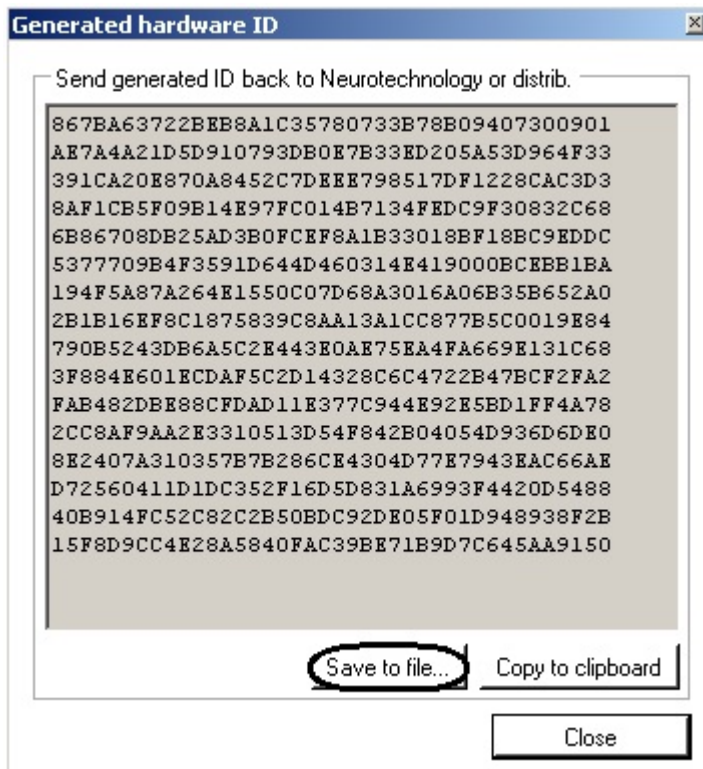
Generated hardware ID

Send generated ID back to Neurotechnology or distrib.

867BA63722BEB8A1C35780733B78B09407300901
AE7A4A21D5D910793DB0E7B33ED205A53D964F33
391CA20E870A8452C7DEEE798517DF1228CAC3D3
8AF1CB5F09B14E97FC014B7134FEDC9F30832C68
6B86708DB25AD3B0FCEF8A1B33018BF18BC9EDDC
5377709B4F3591D644D460314E419000BCEBB1BA
194F5A87A264E1550C07D68A3016A06B35B652A0
2B1B16EF8C1875839C8AA13A1CC877B5C0019E84
790B5243DB6A5C2E443E0AE75EA4FA669E131C68
3F884E601ECDAF5C2D14328C6C4722B47BCF2FA2
FAB482DBE88CFDAD11E377C944E92E5BD1FF4A78
2CC8AF9AA2E3310513D54F842B04054D936D6DE0
8E2407A310357B7B286CE4304D77E7943EAC66AE
D72560411D1DC352F16D5D831A6993F4420D5488
40B914FC52C82C2B50BDC92DE05F01D948938F2B
15F8D9CC4E28A5840FAC39BE71B9D7C645AA9150

Save to file...

Copy to clipboard

Close